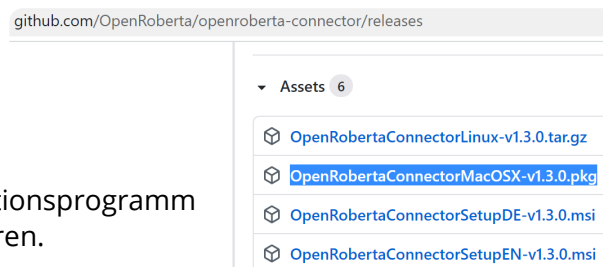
github.com/OpenRoberta/openroberta-connector/releases

tionsprogramm
ren.

Assets 6

OpenRobertaConnectorLinux-v1.3.0.tar.gz
OpenRobertaConnectorMacOSX-v1.3.0.pkg
OpenRobertaConnectorSetupDE-v1.3.0.msi
OpenRobertaConnectorSetupEN-v1.3.0.msi